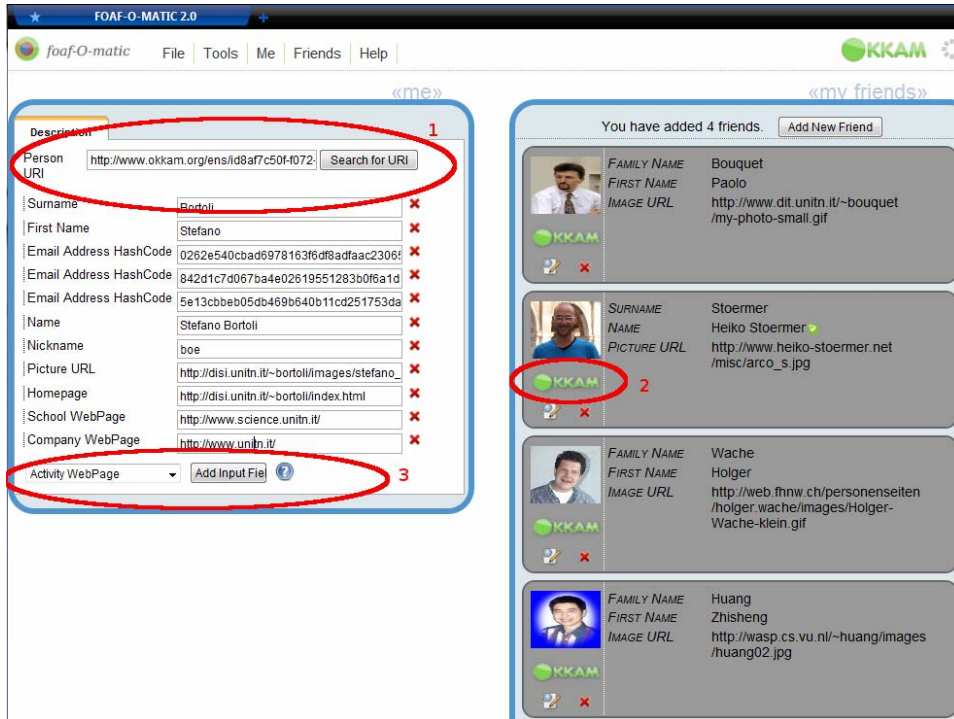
FOAF-O-MATIC 2.0

foaf-O-matic File Tools Me Friends Help

OKKAM

«me»

Description

1

Person URI http://www.okkam.org/ens/id8af7c50f-f072- Search for URI

Surname Bortoli
First Name Stefano
Email Address HashCode 0262e540cbad6978163f6df8adfaac23065
Email Address HashCode 842d1c7d067ba4e02619551283b0f6a1d
Email Address HashCode 5e13cbbeb05db469b640b11cd251753da
Name Stefano Bortoli
Nickname boe
Picture URL http://disi.unitn.it/~bortoli/images/stefano_
Homepage http://disi.unitn.it/~bortoli/index.html
School WebPage http://www.science.unitn.it/
Company WebPage http://www.unitn.it/

Activity WebPage Add Input Fie

3

«my friends»

You have added 4 friends. Add New Friend

FAMILY NAME Bouquet
FIRST NAME Paolo
IMAGE URL http://www.dit.unitn.it/~bouquet/my-photo-small.gif

OKKAM

SURNAME Stoermer
NAME Heiko Stoermer
PICTURE URL http://www.heiko-stoermer.net/misc/arco_s.jpg

OKKAM

2

FAMILY NAME Wache
FIRST NAME Holger
IMAGE URL http://web.fhnw.ch/personenseiten/holger.wache/images/Holger-Wache-klein.gif

OKKAM

FAMILY NAME Huang
FIRST NAME Zhisheng
IMAGE URL http://wasp.cs.vu.nl/~huang/images/huang02.jpg

OKKAM